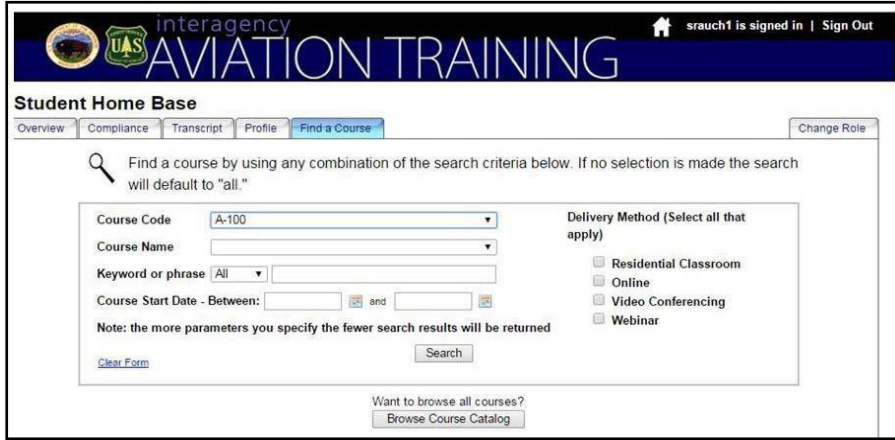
UAS interagency AVIATION TRAINING

srauch1 is signed in | Sign Out

Student Home Base

Overview Compliance Transcript Profile Find a Course

Change Role

Find a course by using any combination of the search criteria below. If no selection is made the search will default to "all."

Course Code A-100

Course Name

Keyword or phrase All

Course Start Date - Between: and

Note: the more parameters you specify the fewer search results will be returned

Clear Form

Search

Delivery Method (Select all that apply)

Residential Classroom
Online
Video Conferencing
Webinar

Want to browse all courses?
Browse Course Catalog